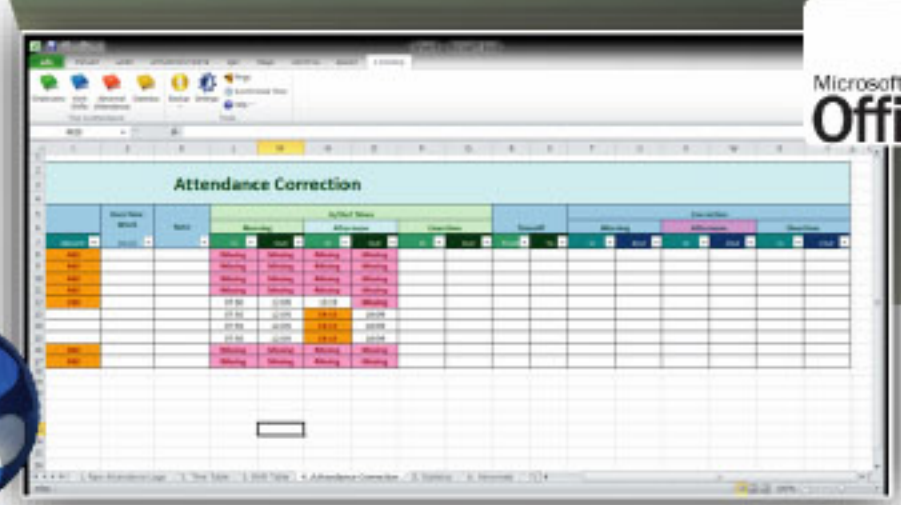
Microsoft
Offi

Attendance Correction

In/Out Time
Morning
Afternoon
Overtime
Correction
Morning
Afternoon
Overtime

In
Out
In
Out
In
Out
In
Out
In
Out
In
Out

Missing
Missing
Missing
Missing

07:50
12:05
13:15
Missing

1. Raw Attendance Logs
2. Time Table
3. Shift Table
4. Attendance Correction
5. Statistics